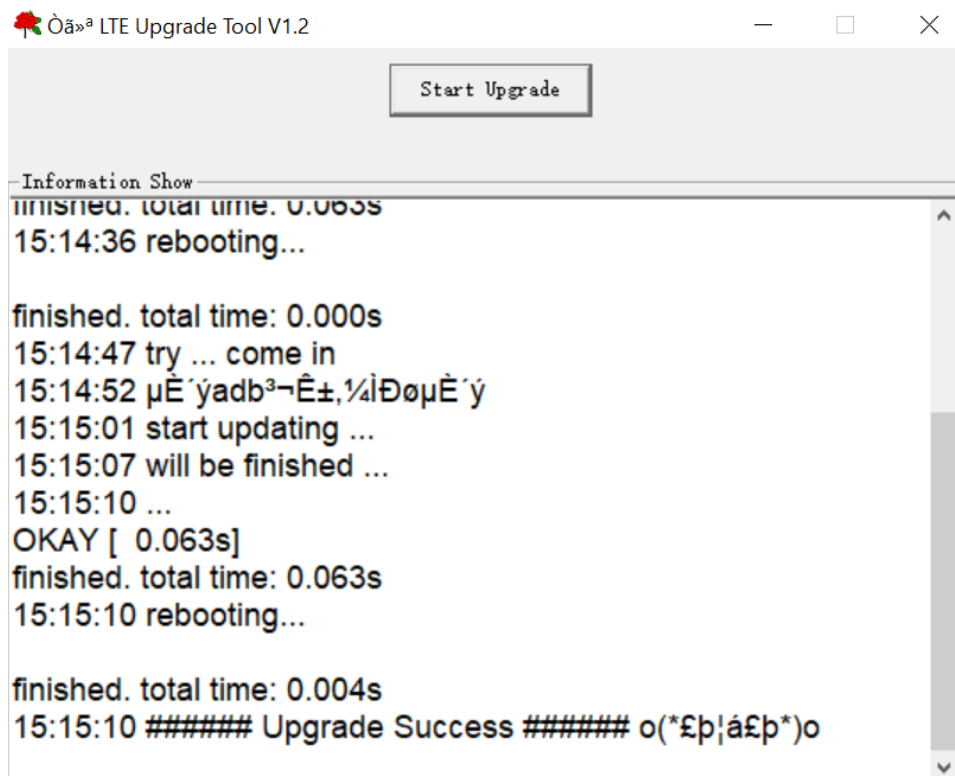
Òã»ª LTE Upgrade Tool V1.2

Start Upgrade

Information Show

finished. total time: 0.063s
15:14:36 rebooting...

finished. total time: 0.000s
15:14:47 try ... come in
15:14:52 µÈ´ýadb³¬Ê±,¼ÌÐøµÈ´ý
15:15:01 start updating ...
15:15:07 will be finished ...
15:15:10 ...
OKAY [ 0.063s]
finished. total time: 0.063s
15:15:10 rebooting...

finished. total time: 0.004s
15:15:10 ###### Upgrade Success ###### o(*£þ¦á£þ*)o